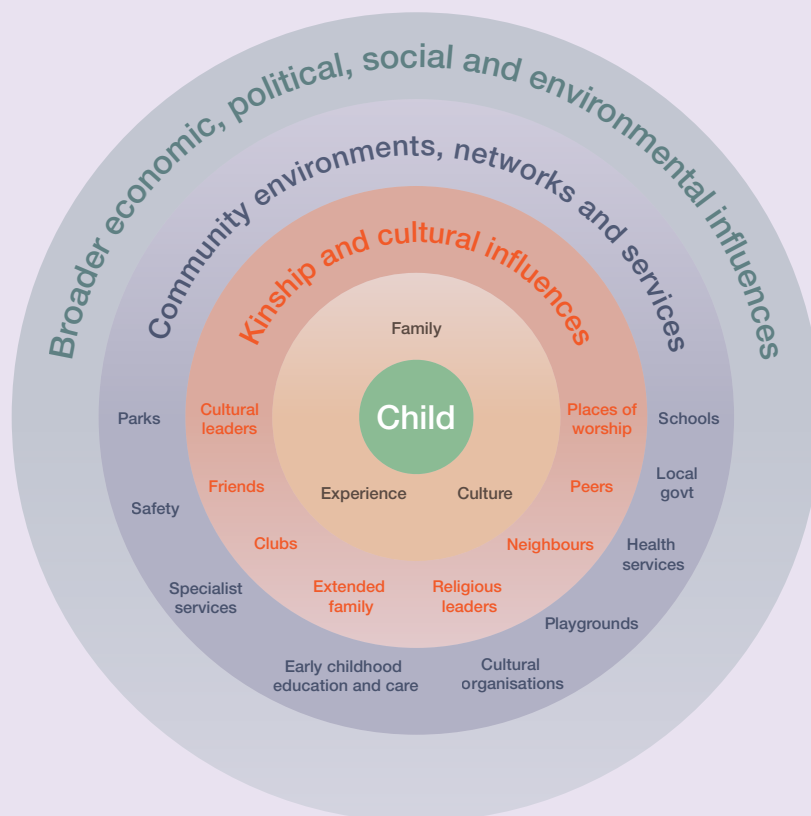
Broader economic, political, social and environmental influences

Community environments, networks and services

Kinship and cultural influences

Family

Child

Experience

Culture

Cultural leaders

Places of worship

Friends

Peers

Clubs

Neighbours

Extended family

Religious leaders

Parks

Schools

Safety

Local govt

Specialist services

Health services

Playgrounds

Early childhood education and care

Cultural organisations